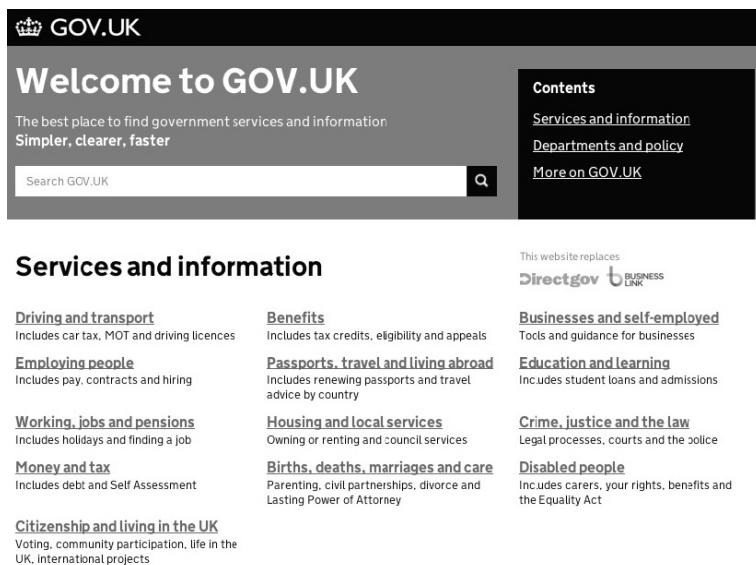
GOV.UK

Welcome to GOV.UK

The best place to find government services and information
Simpler, clearer, faster

Search GOV.UK

Contents

Services and information

Departments and policy

More on GOV.UK

Services and information

This website replaces
Directgov BUSINESS LINK

Driving and transport
Includes car tax, MOT and driving licences

Employing people
Includes pay, contracts and hiring

Working, jobs and pensions
Includes holidays and finding a job

Money and tax
Includes debt and Self Assessment

Citizenship and living in the UK
Voting, community participation, life in the UK, international projects

Benefits
Includes tax credits, eligibility and appeals

Passports, travel and living abroad
Includes renewing passports and travel advice by country

Housing and local services
Owning or renting and council services

Births, deaths, marriages and care
Parenting, civil partnerships, divorce and Lasting Power of Attorney

Businesses and self-employed
Tools and guidance for businesses

Education and learning
Includes student loans and admissions

Crime, justice and the law
Legal processes, courts and the police

Disabled people
Includes carers, your rights, benefits and the Equality Act